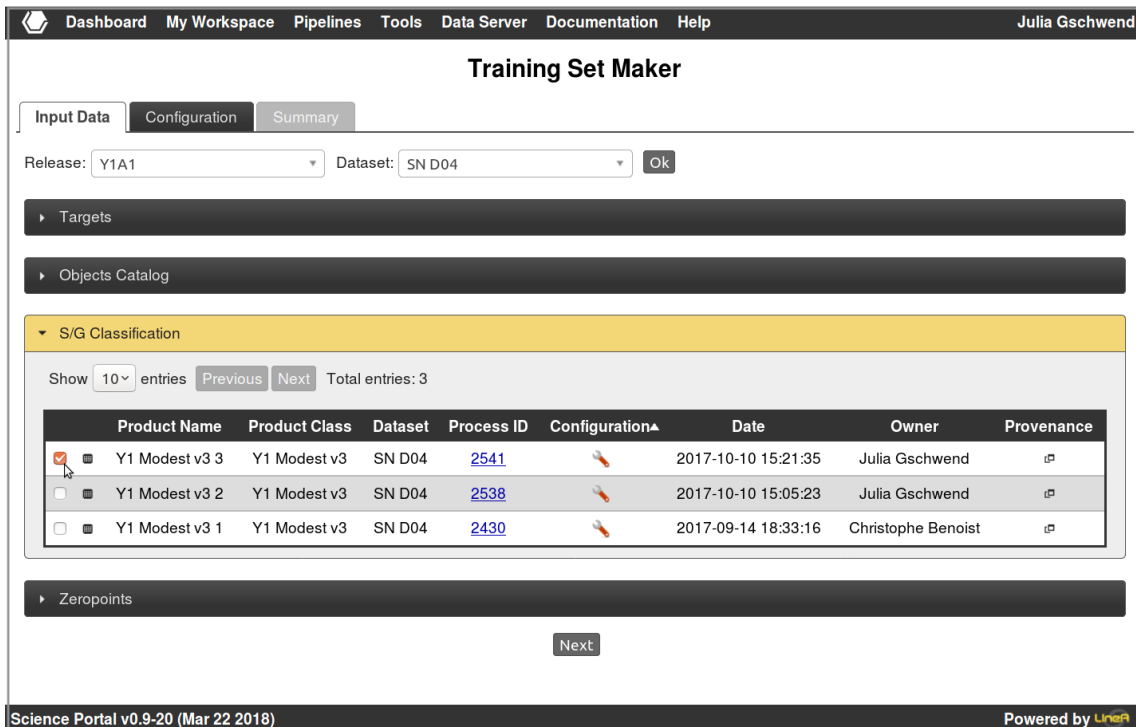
Dashboard My Workspace Pipelines Tools Data Server Documentation Help Julia Gschwend

Training Set Maker

Input Data Configuration Summary

Release: Y1A1 Dataset: SN D04 Ok

Targets

Objects Catalog

S/G Classification

Show 10 entries Previous Next Total entries: 3

| | | Product Name | Product Class | Dataset | Process ID | Configuration | Date | Owner | Provenance |
|---|---|---|---|---|---|---|---|---|---|
| | | Y1 Modest v3 3 | Y1 Modest v3 | SN D04 | 2541 | | 2017-10-10 15:21:35 | Julia Gschwend | |
| | | Y1 Modest v3 2 | Y1 Modest v3 | SN D04 | 2538 | | 2017-10-10 15:05:23 | Julia Gschwend | |
| | | Y1 Modest v3 1 | Y1 Modest v3 | SN D04 | 2430 | | 2017-09-14 18:33:16 | Christophe Benoist | |

Zeropoints

Next

Science Portal v0.9-20 (Mar 22 2018) Powered by LIneA